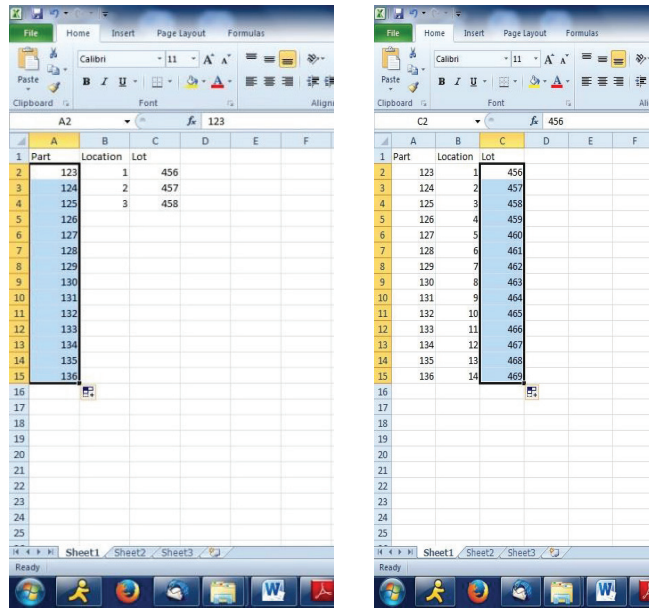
File Home Insert Page Layout Formulas

Paste Clipboard Calibri 11 Font Align

A2 $f_x$ 123

| | A | B | C | D | E | F |
|---|---|---|---|---|---|---|
| 1 | Part | Location | Lot | | | |
| 2 | 123 | 1 | 456 | | | |
| 3 | 124 | 2 | 457 | | | |
| 4 | 125 | 3 | 458 | | | |
| 5 | 126 | | | | | |
| 6 | 127 | | | | | |
| 7 | 128 | | | | | |
| 8 | 129 | | | | | |
| 9 | 130 | | | | | |
| 10 | 131 | | | | | |
| 11 | 132 | | | | | |
| 12 | 133 | | | | | |
| 13 | 134 | | | | | |
| 14 | 135 | | | | | |
| 15 | 136 | | | | | |
| 16 | | | | | | |
| 17 | | | | | | |
| 18 | | | | | | |
| 19 | | | | | | |
| 20 | | | | | | |
| 21 | | | | | | |
| 22 | | | | | | |
| 23 | | | | | | |
| 24 | | | | | | |
| 25 | | | | | | |

Sheet1 Sheet2 Sheet3
Ready

File Home Insert Page Layout Formulas

Paste Clipboard Calibri 11 Font Ali

C2 $f_x$ 456

| | A | B | C | D | E | F |
|---|---|---|---|---|---|---|
| 1 | Part | Location | Lot | | | |
| 2 | 123 | 1 | 456 | | | |
| 3 | 124 | 2 | 457 | | | |
| 4 | 125 | 3 | 458 | | | |
| 5 | 126 | 4 | 459 | | | |
| 6 | 127 | 5 | 460 | | | |
| 7 | 128 | 6 | 461 | | | |
| 8 | 129 | 7 | 462 | | | |
| 9 | 130 | 8 | 463 | | | |
| 10 | 131 | 9 | 464 | | | |
| 11 | 132 | 10 | 465 | | | |
| 12 | 133 | 11 | 466 | | | |
| 13 | 134 | 12 | 467 | | | |
| 14 | 135 | 13 | 468 | | | |
| 15 | 136 | 14 | 469 | | | |
| 16 | | | | | | |
| 17 | | | | | | |
| 18 | | | | | | |
| 19 | | | | | | |
| 20 | | | | | | |
| 21 | | | | | | |
| 22 | | | | | | |
| 23 | | | | | | |
| 24 | | | | | | |
| 25 | | | | | | |

Sheet1 Sheet2 Sheet3
Ready